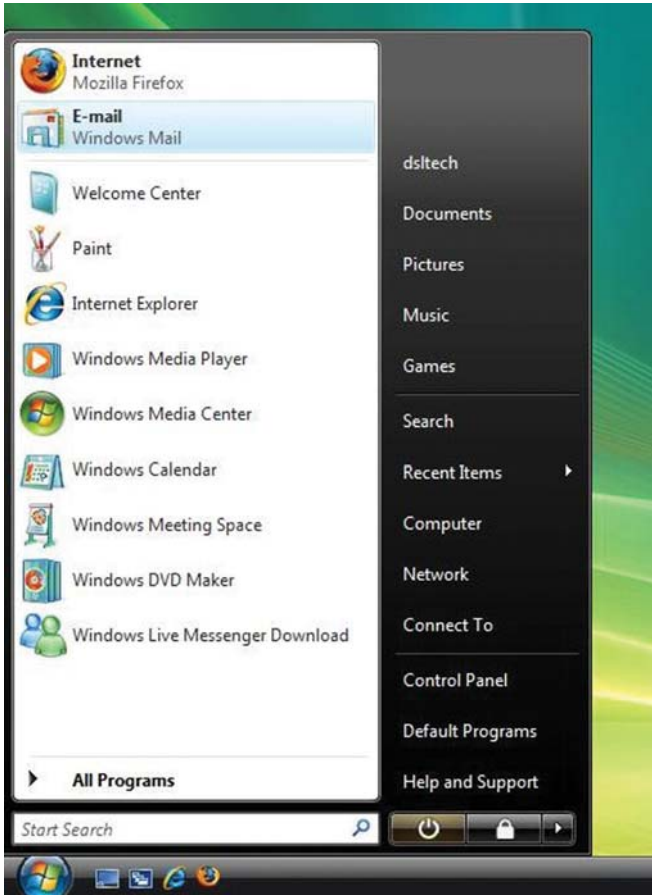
Internet
Mozilla Firefox

E-mail
Windows Mail

Welcome Center

Paint

Internet Explorer

Windows Media Player

Windows Media Center

Windows Calendar

Windows Meeting Space

Windows DVD Maker

Windows Live Messenger Download

All Programs

Start Search

dsltech

Documents

Pictures

Music

Games

Search

Recent Items

Computer

Network

Connect To

Control Panel

Default Programs

Help and Support